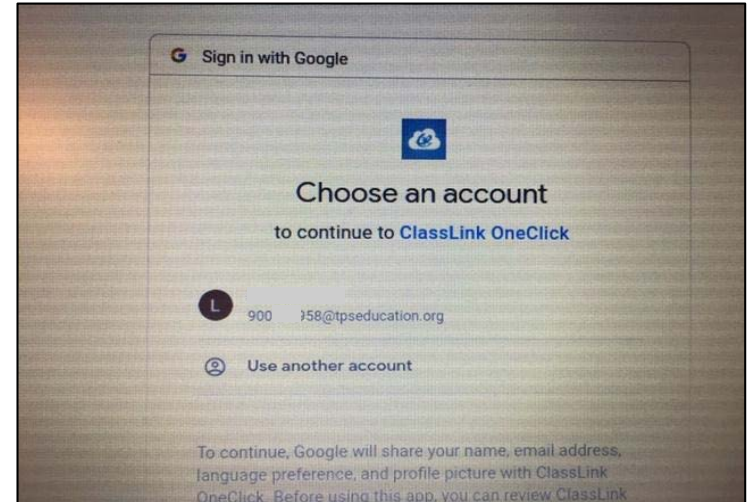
G Sign in with Google

Choose an account

to continue to ClassLink OneClick

L

900 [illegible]58@tpseducation.org

Use another account

To continue, Google will share your name, email address, language preference, and profile picture with ClassLink OneClick. Before using this app, you can review ClassLink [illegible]